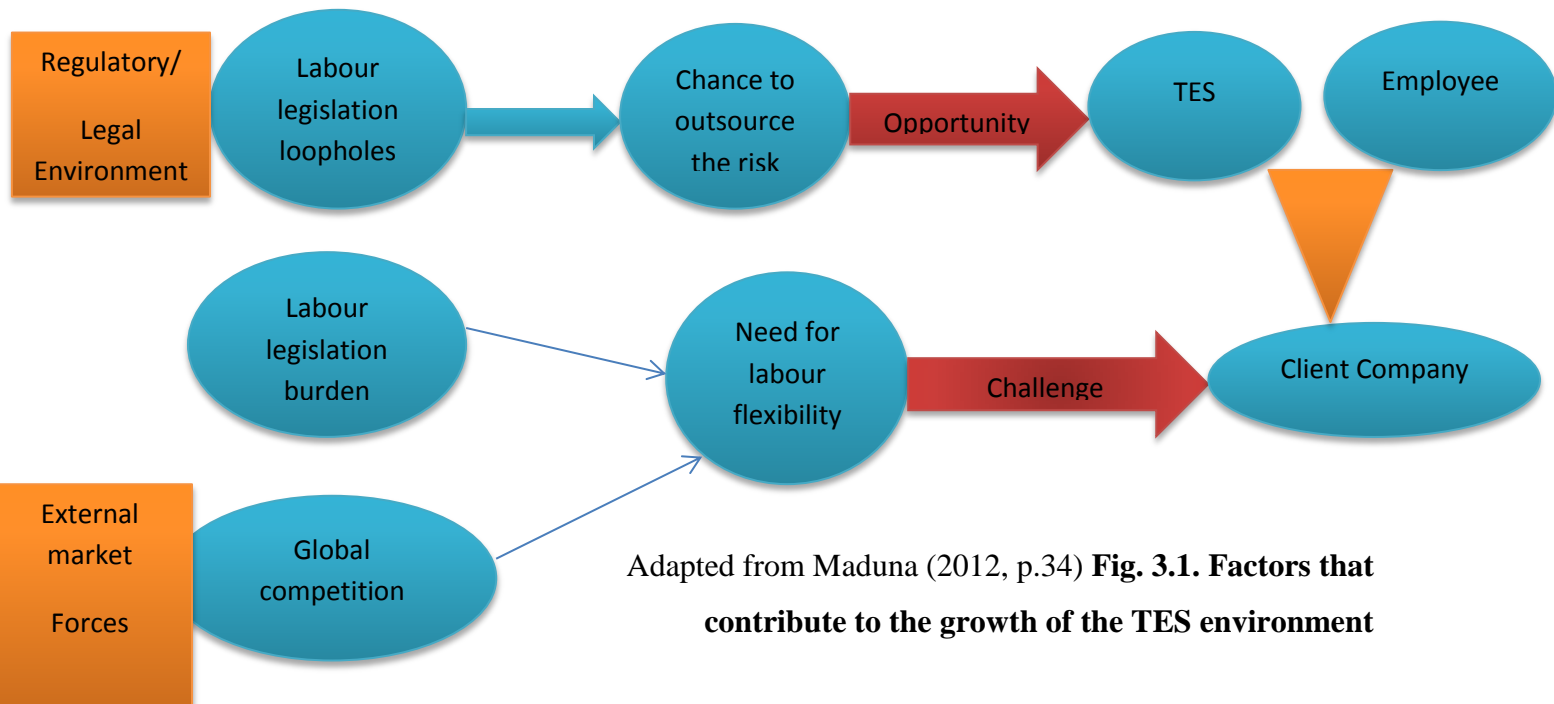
Regulatory/

Legal Environment

Labour legislation loopholes

Chance to outsource the risk

Opportunity

TES

Employee

Labour legislation burden

Need for labour flexibility

Challenge

Client Company

External market

Forces

Global competition

Adapted from Maduna (2012, p.34) **Fig. 3.1. Factors that contribute to the growth of the TES environment**